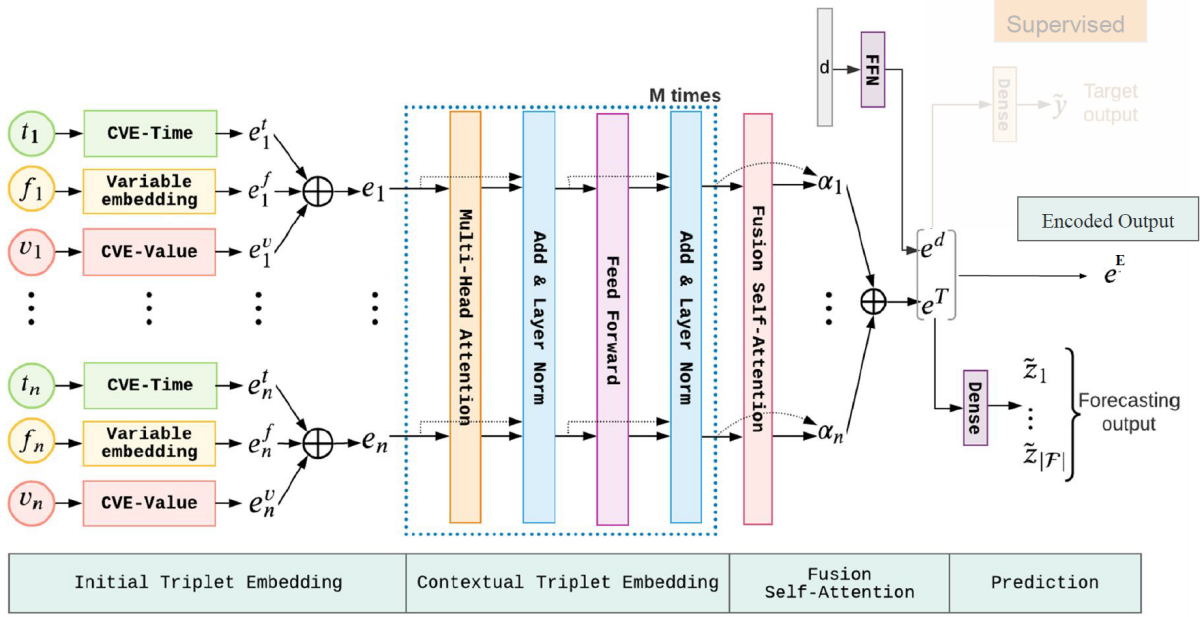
Supervised

d

FFN

Dense

$\tilde{y}$

Target output

M times

$t_1$ CVE-Time $e_1^t$

$f_1$ Variable embedding $e_1^f$

$v_1$ CVE-Value $e_1^v$

$e_1$

Multi-Head Attention

Add & Layer Norm

Feed Forward

Add & Layer Norm

Fusion Self-Attention

$\alpha_1$

Encoded Output

$e^d$

$e^T$

$e^E$

$t_n$ CVE-Time $e_n^t$

$f_n$ Variable embedding $e_n^f$

$v_n$ CVE-Value $e_n^v$

$e_n$

$\alpha_n$

Dense

$\tilde{z}_1$

$\tilde{z}_{|\mathcal{F}|}$

Forecasting output

| Initial Triplet Embedding | Contextual Triplet Embedding | Fusion Self-Attention | Prediction |
|---|---|---|---|